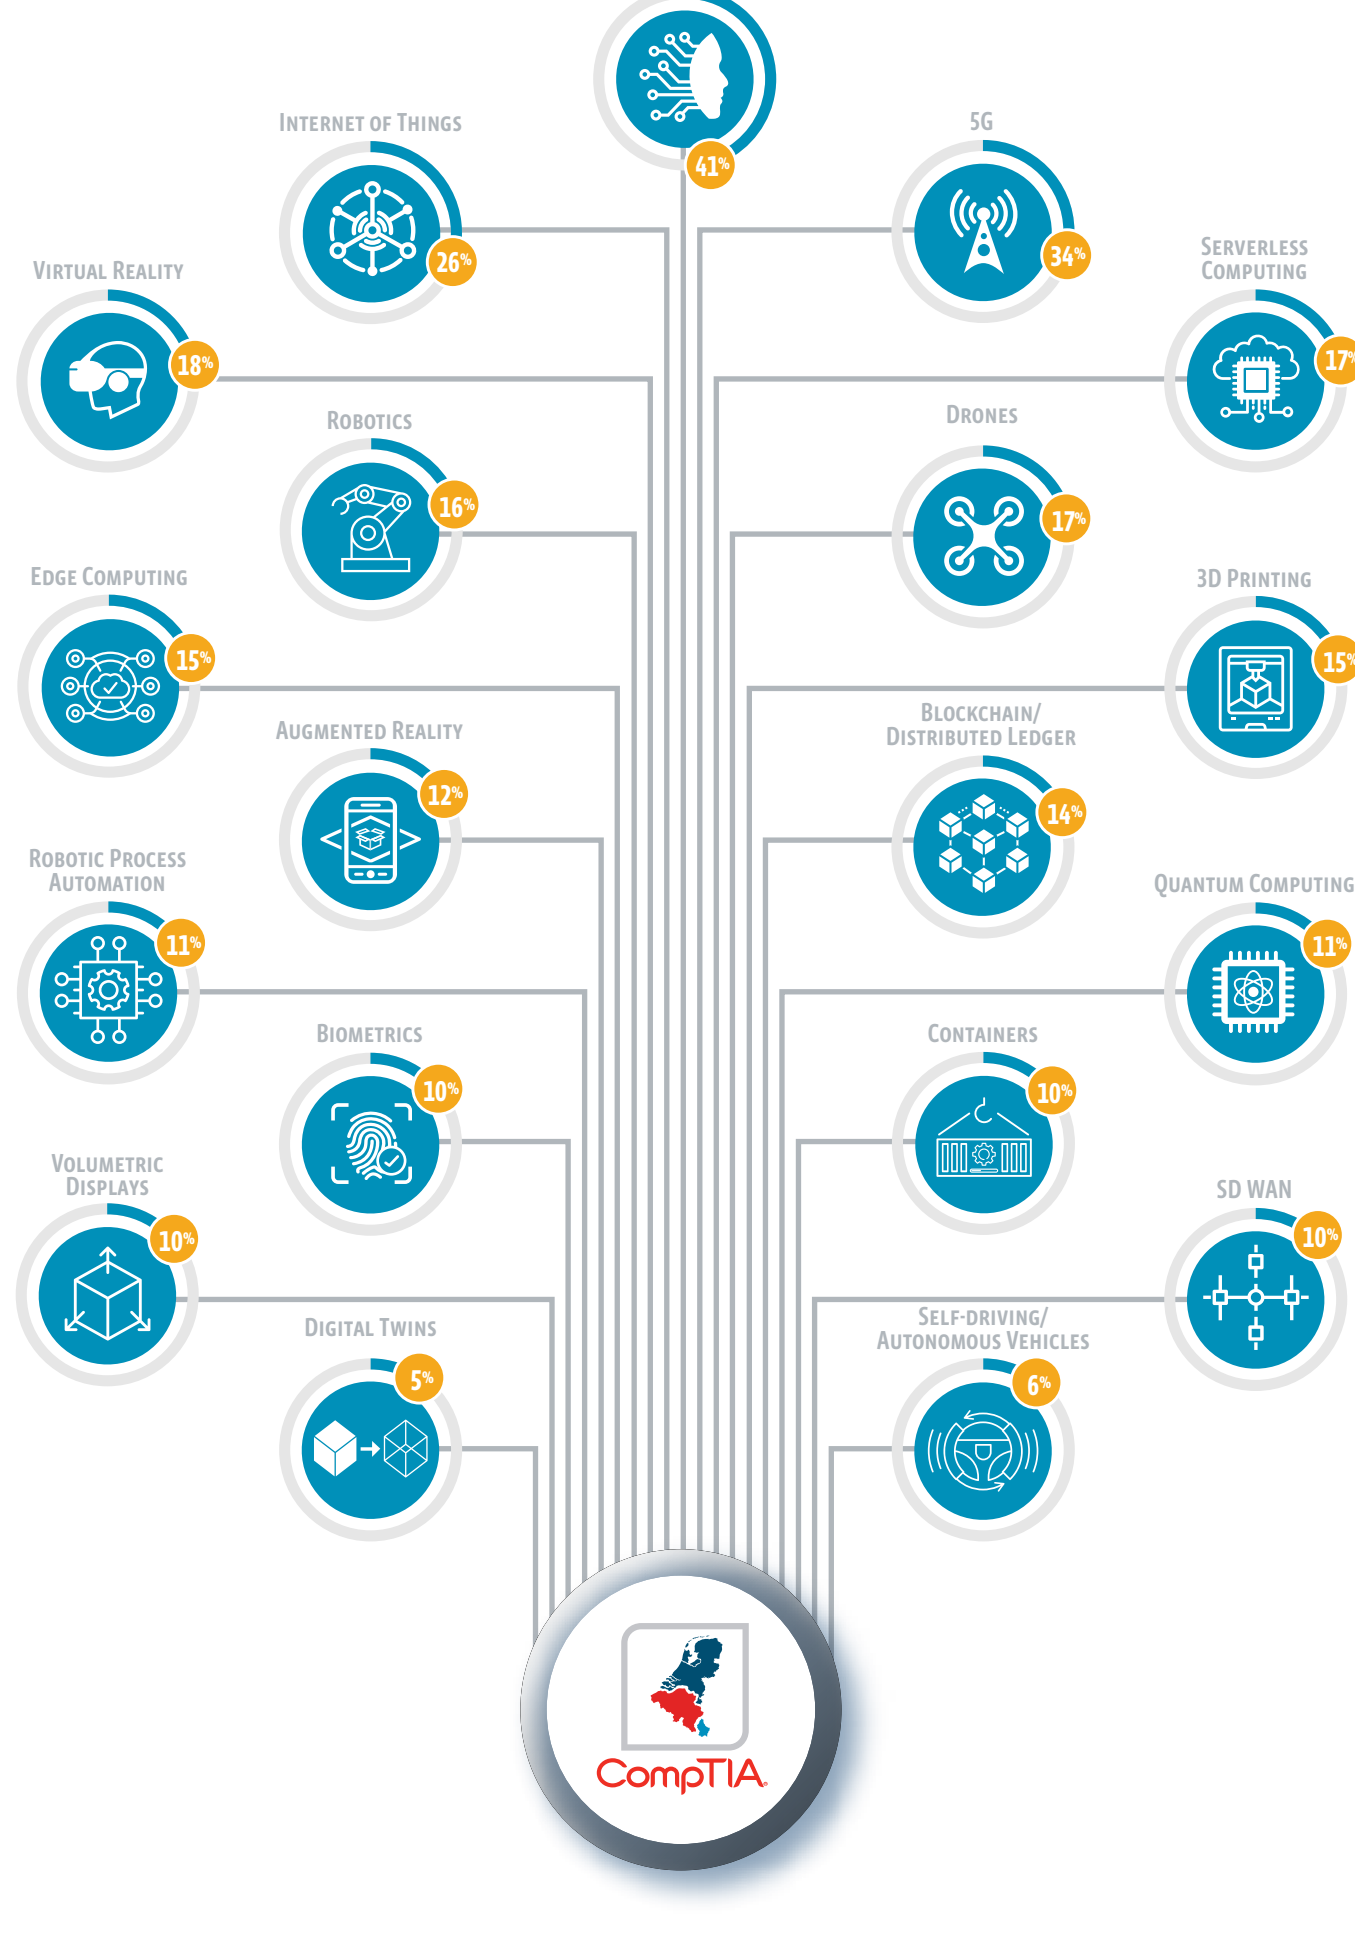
41%

INTERNET OF THINGS
26%

5G
34%

VIRTUAL REALITY
18%

SERVERLESS COMPUTING
17%

ROBOTICS
16%

DRONES
17%

EDGE COMPUTING
15%

3D PRINTING
15%

AUGMENTED REALITY
12%

BLOCKCHAIN/ DISTRIBUTED LEDGER
14%

ROBOTIC PROCESS AUTOMATION
11%

QUANTUM COMPUTING
11%

BIOMETRICS
10%

CONTAINERS
10%

VOLUMETRIC DISPLAYS
10%

SD WAN
10%

DIGITAL TWINS
5%

SELF-DRIVING/ AUTONOMOUS VEHICLES
6%

CompTIA.